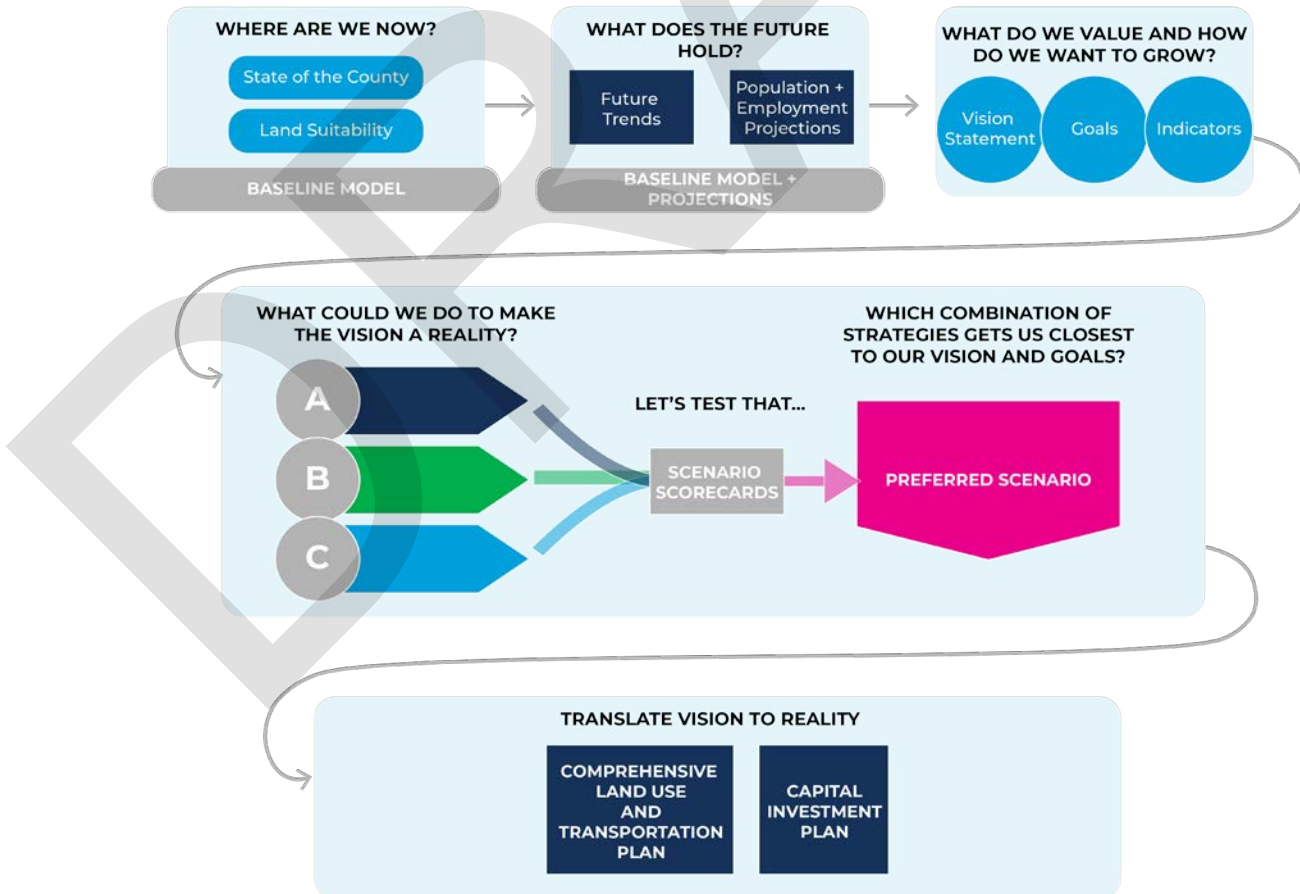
WHERE ARE WE NOW?

State of the County

Land Suitability

BASELINE MODEL

WHAT DOES THE FUTURE HOLD?

Future Trends

Population + Employment Projections

BASELINE MODEL + PROJECTIONS

WHAT DO WE VALUE AND HOW DO WE WANT TO GROW?

Vision Statement

Goals

Indicators

WHAT COULD WE DO TO MAKE THE VISION A REALITY?

A

B

C

LET'S TEST THAT...

SCENARIO SCORECARDS

WHICH COMBINATION OF STRATEGIES GETS US CLOSEST TO OUR VISION AND GOALS?

PREFERRED SCENARIO

TRANSLATE VISION TO REALITY

COMPREHENSIVE LAND USE AND TRANSPORTATION PLAN

CAPITAL INVESTMENT PLAN